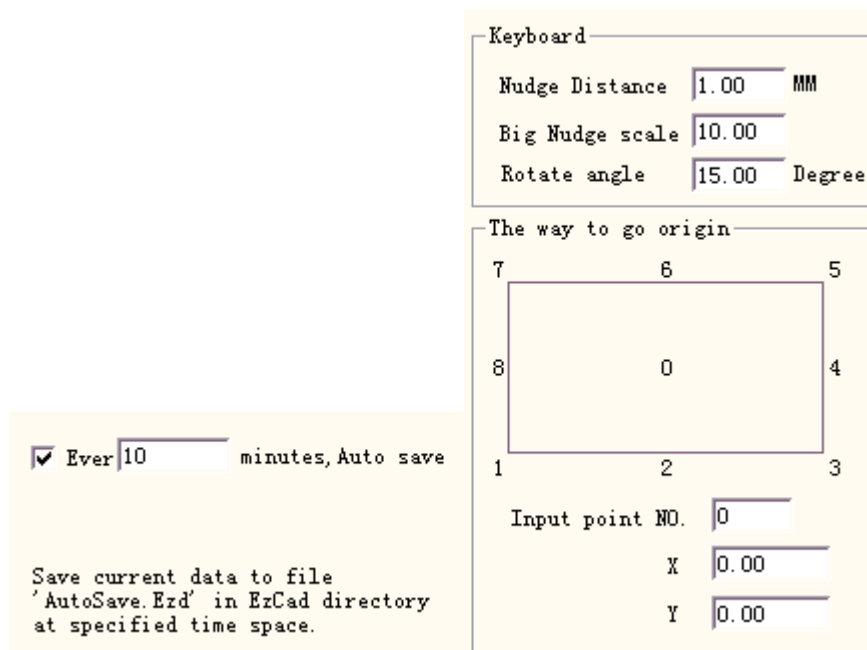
Keyboard

Nudge Distance 1.00 MM

Big Nudge scale 10.00

Rotate angle 15.00 Degree

The way to go origin

7 6 5

8 0 4

1 2 3

Input point NO. 0

X 0.00

Y 0.00

Ever 10 minutes, Auto save

Save current data to file 'AutoSave.Ezd' in EzCad directory at specified time space.